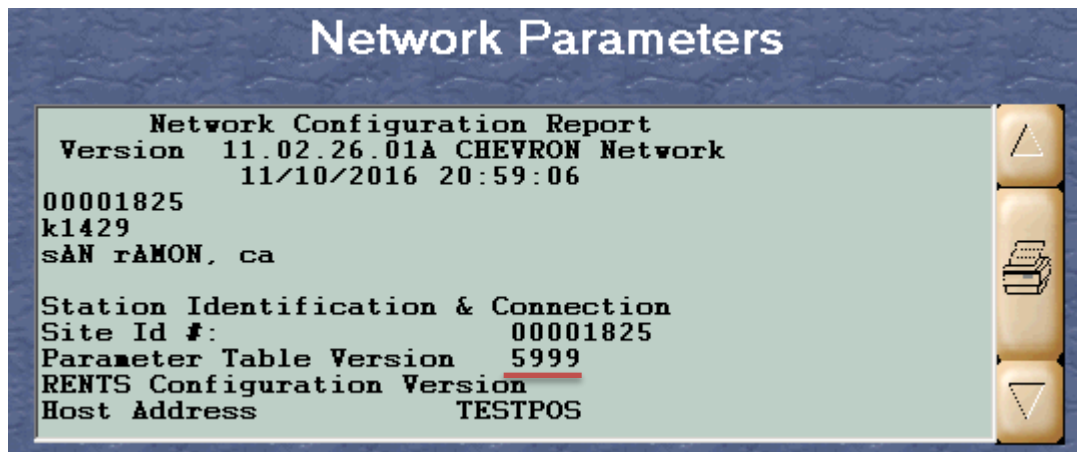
Network Parameters

Network Configuration Report
Version 11.02.26.01A CHEVRON Network
11/10/2016 20:59:06
00001825
k1429
sAN rAMON, ca

Station Identification & Connection
Site Id #: 00001825
Parameter Table Version 5999
RENTS Configuration Version
Host Address TESTPOS